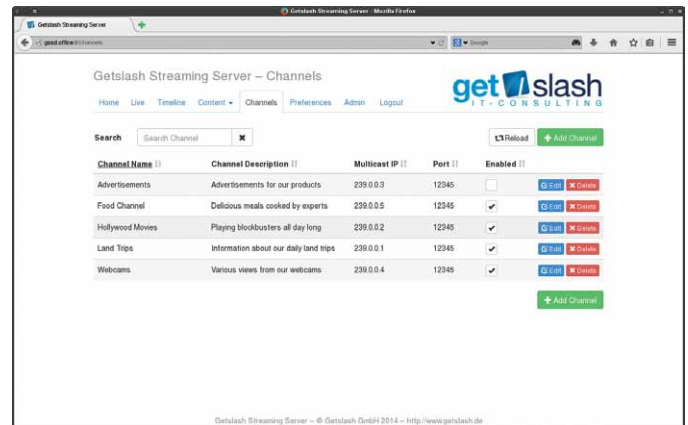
Getslash Streaming Server - Mozilla Firefox

Getslash Streaming Server

gssd.office/#/channels

Google

Getslash Streaming Server – Channels

get/slash IT-CONSULTING

Home Live Timeline Content Channels Preferences Admin Logout

Search Search Channel

Reload + Add Channel

| Channel Name | Channel Description | Multicast IP | Port | Enabled | |
|---|---|---|---|---|---|
| Advertisements | Advertisements for our products | 239.0.0.3 | 12345 | | Edit Delete |
| Food Channel | Delicious meals cooked by experts | 239.0.0.5 | 12345 | ✔ | Edit Delete |
| Hollywood Movies | Playing blockbusters all day long | 239.0.0.2 | 12345 | ✔ | Edit Delete |
| Land Trips | Information about our daily land trips | 239.0.0.1 | 12345 | ✔ | Edit Delete |
| Webcams | Various views from our webcams | 239.0.0.4 | 12345 | ✔ | Edit Delete |

+ Add Channel

Getslash Streaming Server – © Getslash GmbH 2014 – http://www.getslash.de